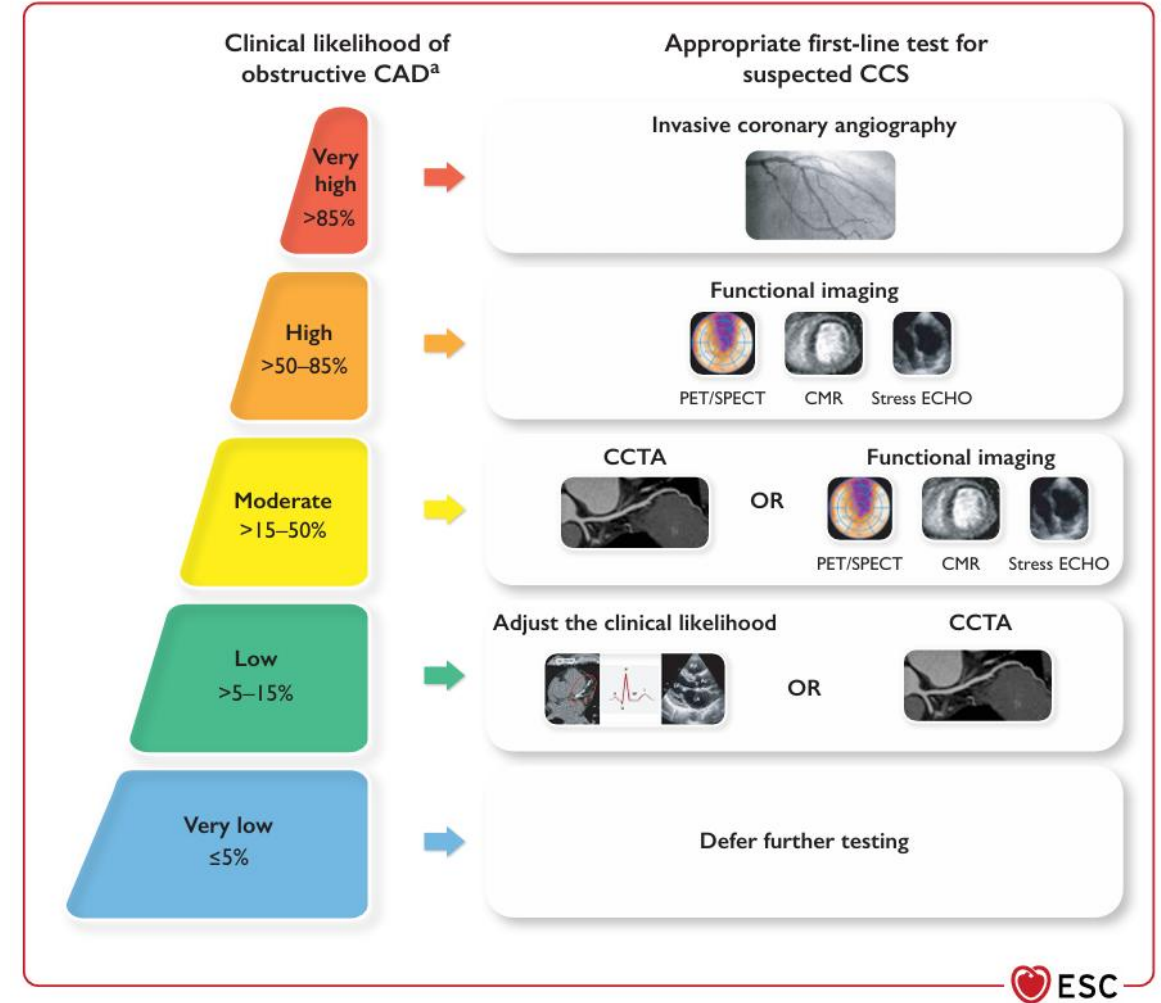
Clinical likelihood of obstructive CAD$^a$

Appropriate first-line test for suspected CCS

Very high
>85%

Invasive coronary angiography

High
>50–85%

Functional imaging

PET/SPECT CMR Stress ECHO

Moderate
>15–50%

CCTA

OR

Functional imaging

PET/SPECT CMR Stress ECHO

Low
>5–15%

Adjust the clinical likelihood

OR

CCTA

Very low
≤5%

Defer further testing

ESC